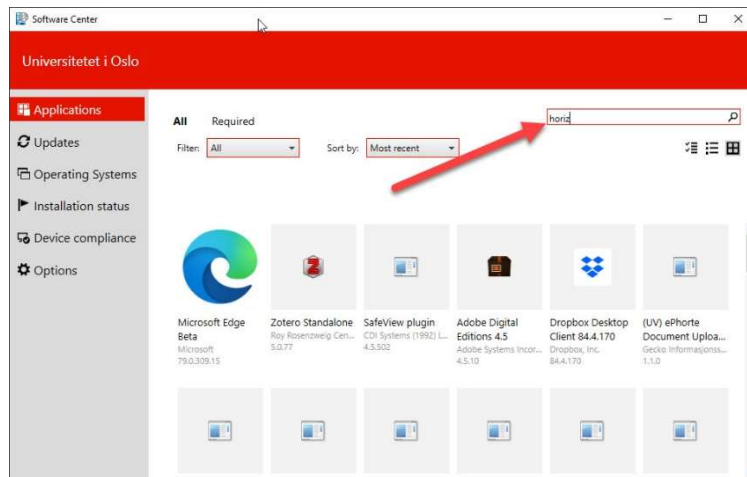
Software Center

Universitetet i Oslo

Applications
Updates
Operating Systems
Installation status
Device compliance
Options

All Required

horiz

Filter: All

Sort by: Most recent

Microsoft Edge Beta
Microsoft
79.0.309.15

Zotero Standalone
Roy Rosenzweig Cen...
5.0.77

SafeView plugin
CDI Systems (1992) L...
4.5.502

Adobe Digital Editions 4.5
Adobe Systems Incor...
4.5.10

Dropbox Desktop Client 84.4.170
Dropbox, Inc.
84.4.170

(UV) ePhorte Document Uploa...
Gecko Informasjonss...
1.1.0